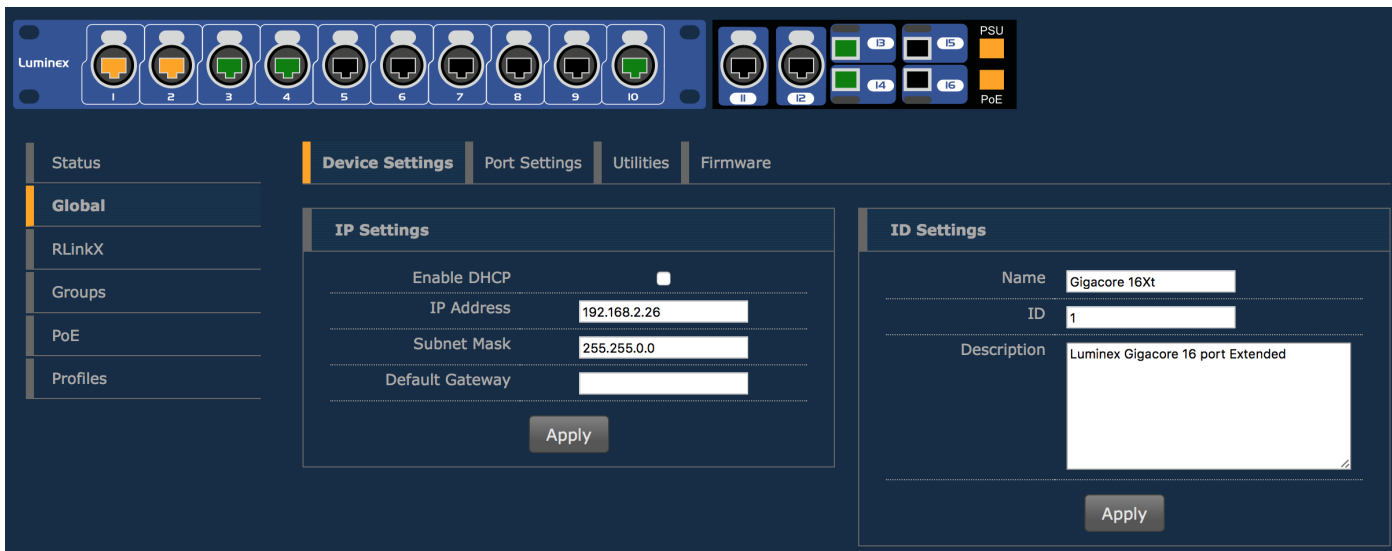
Luminex

1 2 3 4 5 6 7 8 9 10

11 12 13 14 15 16

PSU

PoE

Status

Global

RLinkX

Groups

PoE

Profiles

Device Settings | Port Settings | Utilities | Firmware

IP Settings

| | |
|---|---|
| Enable DHCP | |
| IP Address | 192.168.2.26 |
| Subnet Mask | 255.255.0.0 |
| Default Gateway | |

Apply

ID Settings

| | |
|---|---|
| Name | Gigacore 16Xt |
| ID | 1 |
| Description | Luminex Gigacore 16 port Extended |

Apply